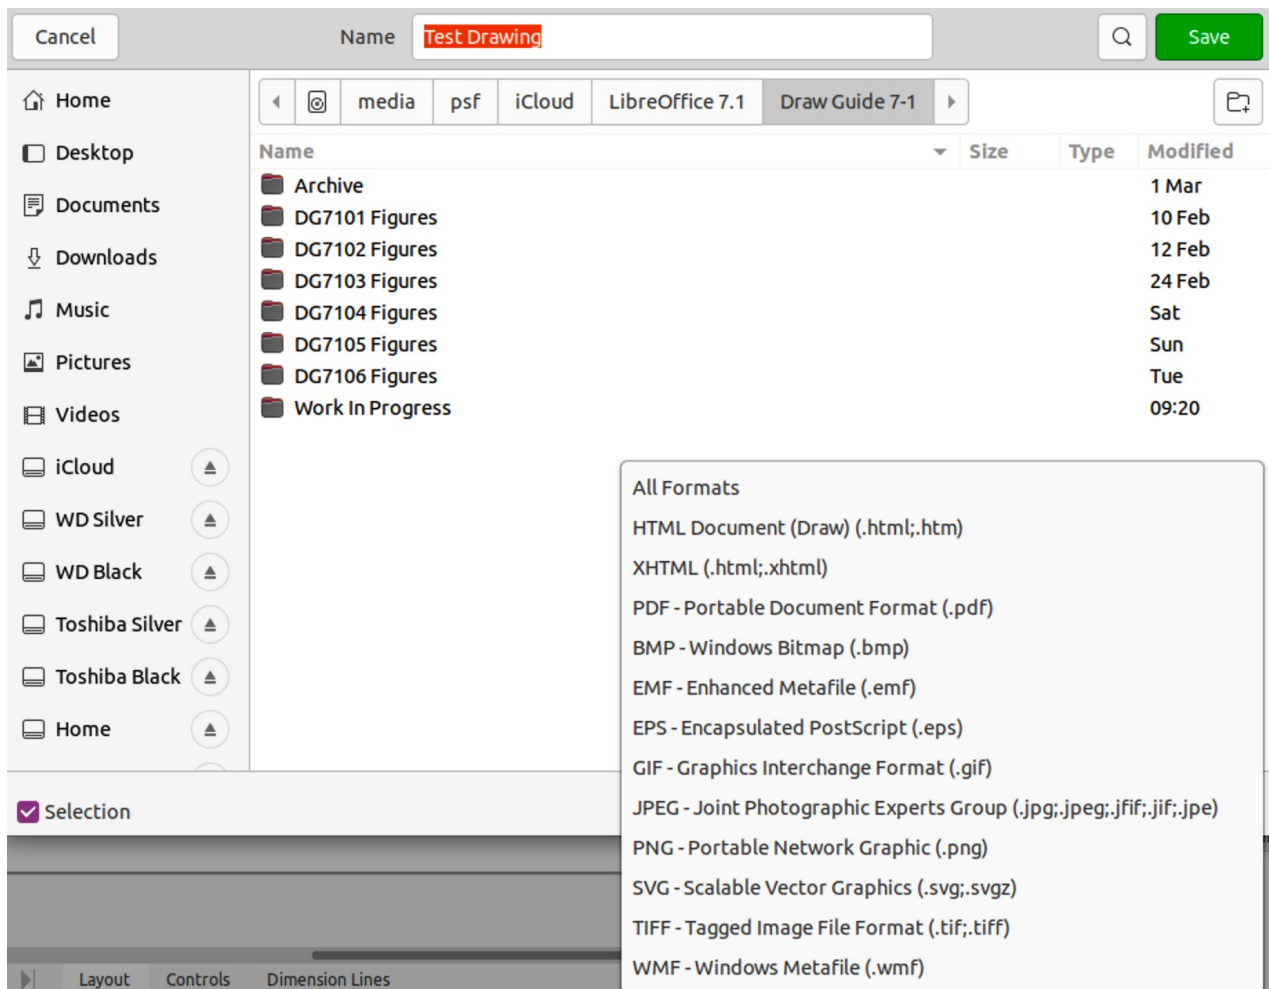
Cancel

Name Test Drawing

Save

Home
Desktop
Documents
Downloads
Music
Pictures
Videos
iCloud
WD Silver
WD Black
Toshiba Silver
Toshiba Black
Home

media psf iCloud LibreOffice 7.1 Draw Guide 7-1

| Name | Size | Type | Modified |
|---|---|---|---|
| Archive | | | 1 Mar |
| DG7101 Figures | | | 10 Feb |
| DG7102 Figures | | | 12 Feb |
| DG7103 Figures | | | 24 Feb |
| DG7104 Figures | | | Sat |
| DG7105 Figures | | | Sun |
| DG7106 Figures | | | Tue |
| Work In Progress | | | 09:20 |

All Formats
HTML Document (Draw) (.html;.htm)
XHTML (.html;.xhtml)
PDF - Portable Document Format (.pdf)
BMP - Windows Bitmap (.bmp)
EMF - Enhanced Metafile (.emf)
EPS - Encapsulated PostScript (.eps)
GIF - Graphics Interchange Format (.gif)
JPEG - Joint Photographic Experts Group (.jpg;.jpeg;.jfif;.jif;.jpe)
PNG - Portable Network Graphic (.png)
SVG - Scalable Vector Graphics (.svg;.svgz)
TIFF - Tagged Image File Format (.tif;.tiff)
WMF - Windows Metafile (.wmf)

Selection

Layout Controls Dimension Lines